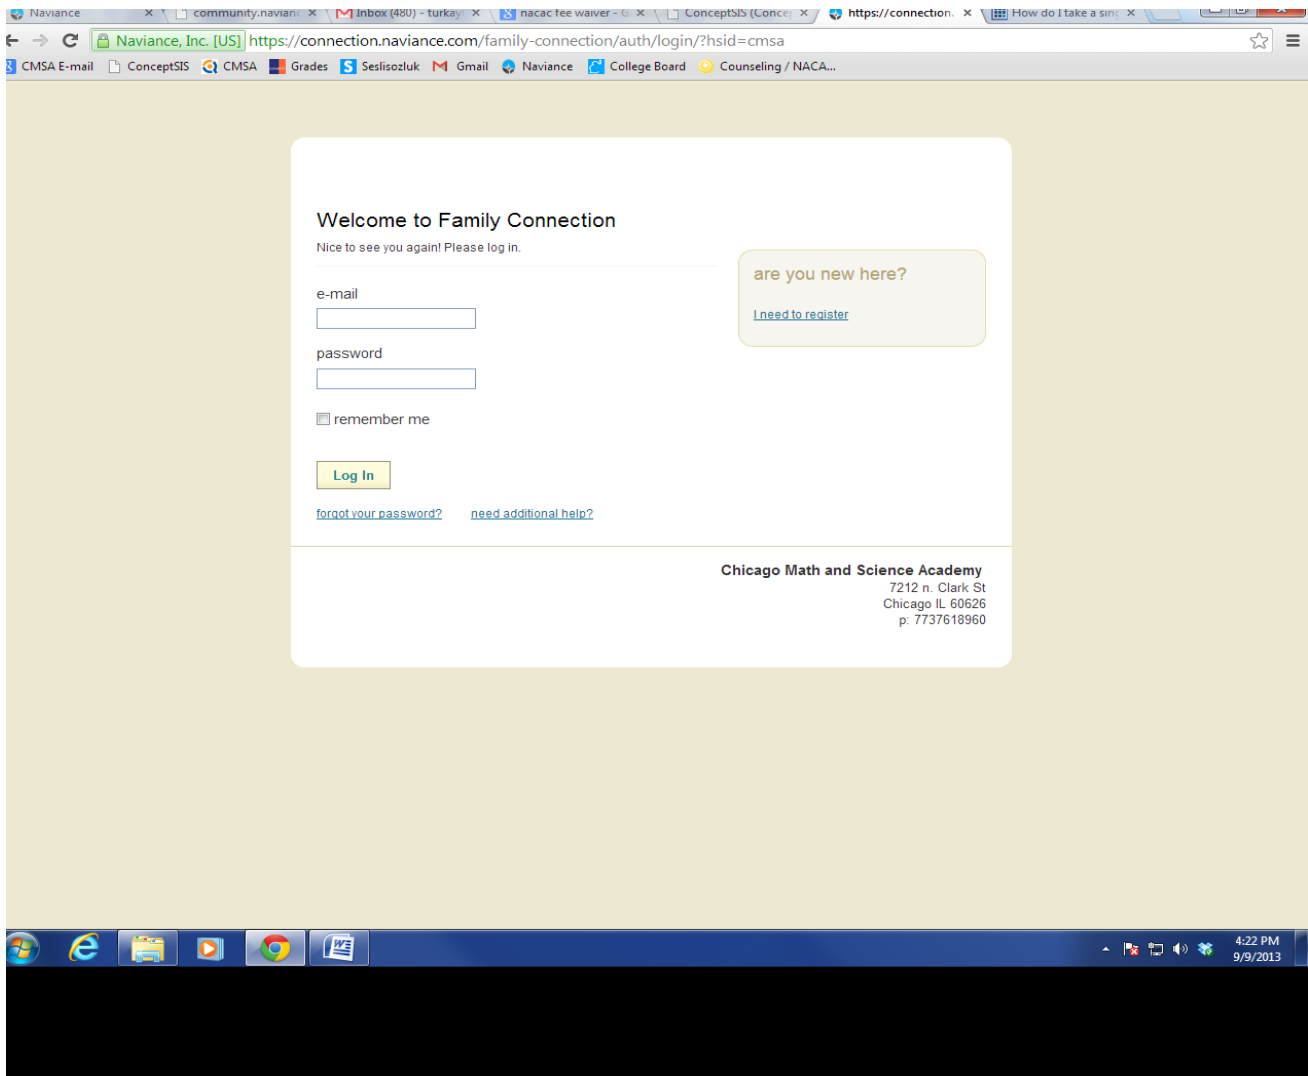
Naviance × community.navianc × Inbox (480) - turkay × nacac fee waiver - G × ConceptSIS (Conce × https://connection. × How do I take a sing ×

Naviance, Inc. [US] https://connection.naviance.com/family-connection/auth/login/?hsid=cmsa

CMSA E-mail ConceptSIS CMSA Grades Seslisozluk Gmail Naviance College Board Counseling / NACA...

Welcome to Family Connection

Nice to see you again! Please log in.

e-mail

password

remember me

Log In

forgot your password? need additional help?

are you new here?

I need to register

Chicago Math and Science Academy
7212 n. Clark St
Chicago IL 60626
p: 7737618960

4:22 PM
9/9/2013